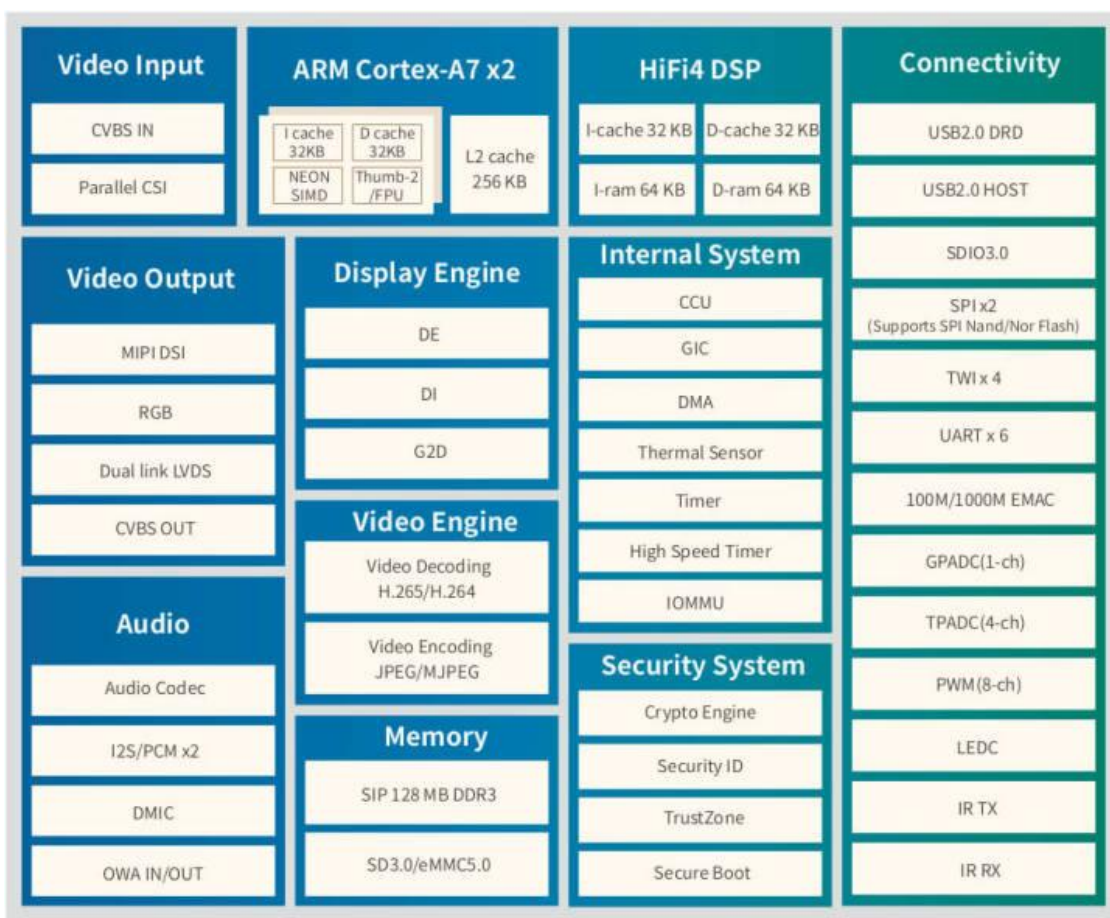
Video Input

CVBS IN

Parallel CSI

ARM Cortex-A7 x2

I cache 32KB

D cache 32KB

NEON SIMD

Thumb-2 /FPU

L2 cache 256 KB

HiFi4 DSP

I-cache 32 KB

D-cache 32 KB

I-ram 64 KB

D-ram 64 KB

Connectivity

USB2.0 DRD

USB2.0 HOST

SDIO3.0

SPI x2
(Supports SPI Nand/Nor Flash)

TWI x 4

UART x 6

100M/1000M EMAC

GPADC(1-ch)

TPADC(4-ch)

PWM(8-ch)

LEDC

IR TX

IR RX

Video Output

MIPI DSI

RGB

Dual link LVDS

CVBS OUT

Display Engine

DE

DI

G2D

Internal System

CCU

GIC

DMA

Thermal Sensor

Timer

High Speed Timer

IOMMU

Video Engine

Video Decoding H.265/H.264

Video Encoding JPEG/MJPEG

Audio

Audio Codec

I2S/PCM x2

DMIC

OWA IN/OUT

Memory

SIP 128 MB DDR3

SD3.0/eMMC5.0

Security System

Crypto Engine

Security ID

TrustZone

Secure Boot